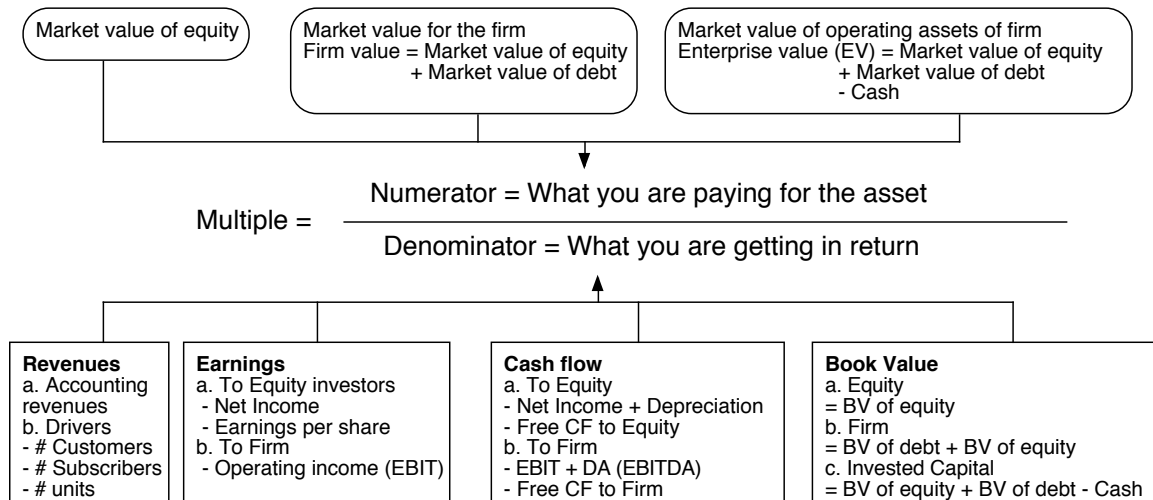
Market value of equity

Market value for the firm
Firm value = Market value of equity
+ Market value of debt

Market value of operating assets of firm
Enterprise value (EV) = Market value of equity
+ Market value of debt
- Cash

Multiple = $\frac{\text{Numerator = What you are paying for the asset}}{\text{Denominator = What you are getting in return}}$

**Revenues**
a. Accounting revenues
b. Drivers
- # Customers
- # Subscribers
- # units

**Earnings**
a. To Equity investors
- Net Income
- Earnings per share
b. To Firm
- Operating income (EBIT)

**Cash flow**
a. To Equity
- Net Income + Depreciation
- Free CF to Equity
b. To Firm
- EBIT + DA (EBITDA)
- Free CF to Firm

**Book Value**
a. Equity
= BV of equity
b. Firm
= BV of debt + BV of equity
c. Invested Capital
= BV of equity + BV of debt - Cash